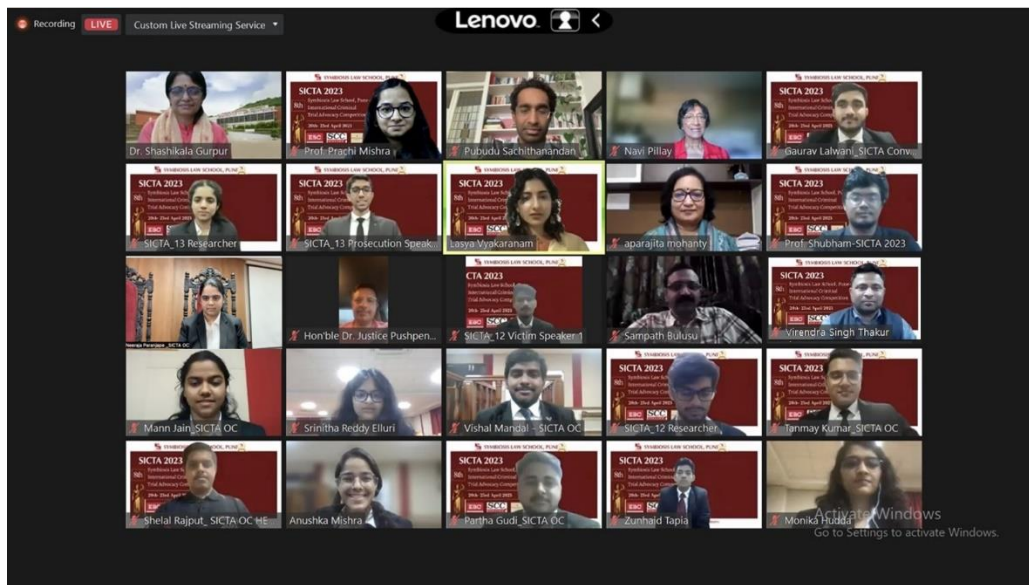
Recording LIVE Custom Live Streaming Service

Lenovo

Dr. Shashikala Gurpur

SYMBIOSIS LAW SCHOOL, PUNE
SICTA 2023
Prof. Prachi Mishra

Pubudu Sachithanandan

Navi Pillay

SYMBIOSIS LAW SCHOOL, PUNE
Gaurav Lalwani_SICTA Conv

SYMBIOSIS LAW SCHOOL, PUNE
SICTA 2023
SICTA_13 Researcher

SYMBIOSIS LAW SCHOOL, PUNE
SICTA 2023
SICTA_13 Prosecution Speak

SYMBIOSIS LAW SCHOOL, PUNE
SICTA 2023
Lasya Vyakaranam

aparajita mohanty

SYMBIOSIS LAW SCHOOL, PUNE
SICTA 2023
Prof. Shubham-SICTA 2023

Neeraja Paranjape_SICTA OC

Hon'ble Dr. Justice Pushpen

SYMBIOSIS LAW SCHOOL, PUNE
CTA 2023
SICTA_12 Victim Speaker 1

Sampath Bulusu

SYMBIOSIS LAW SCHOOL, PUNE
SICTA 2023
Virendra Singh Thakur

Mann Jain_SICTA OC

Srinitha Reddy Elluri

Vishal Mandal - SICTA OC

SYMBIOSIS LAW SCHOOL, PUNE
SICTA 2023
SICTA_12 Researcher

SYMBIOSIS LAW SCHOOL, PUNE
SICTA 2023
Tanmay Kumar_SICTA OC

SYMBIOSIS LAW SCHOOL, PUNE
SICTA 2023
Shelal Rajput_ SICTA OC HE

Anushka Mishra

SYMBIOSIS LAW SCHOOL, PUNE
SICTA 2023
Partha Gudi_SICTA OC

SYMBIOSIS LAW SCHOOL, PUNE
SICTA 2023
Zunhaid Tapia

Monika Hudda

Activate Windows
Go to Settings to activate Windows.